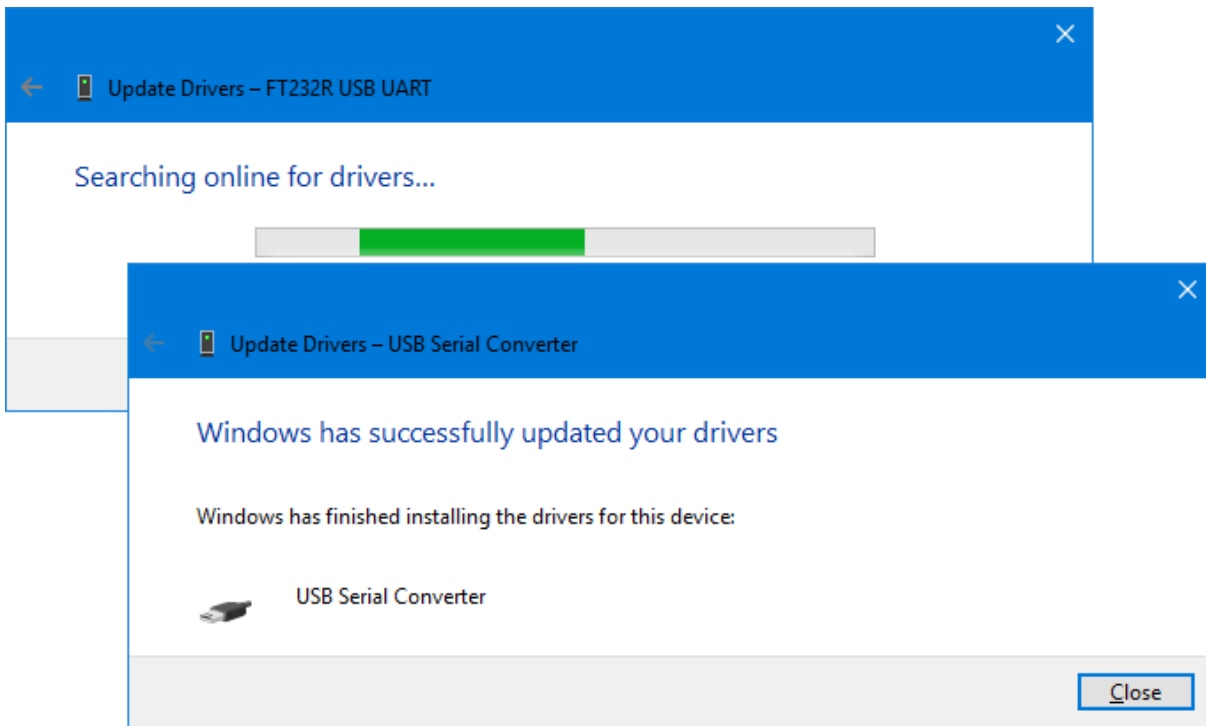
Update Drivers – FT232R USB UART

Searching online for drivers...

Update Drivers – USB Serial Converter

Windows has successfully updated your drivers

Windows has finished installing the drivers for this device:

USB Serial Converter

Close